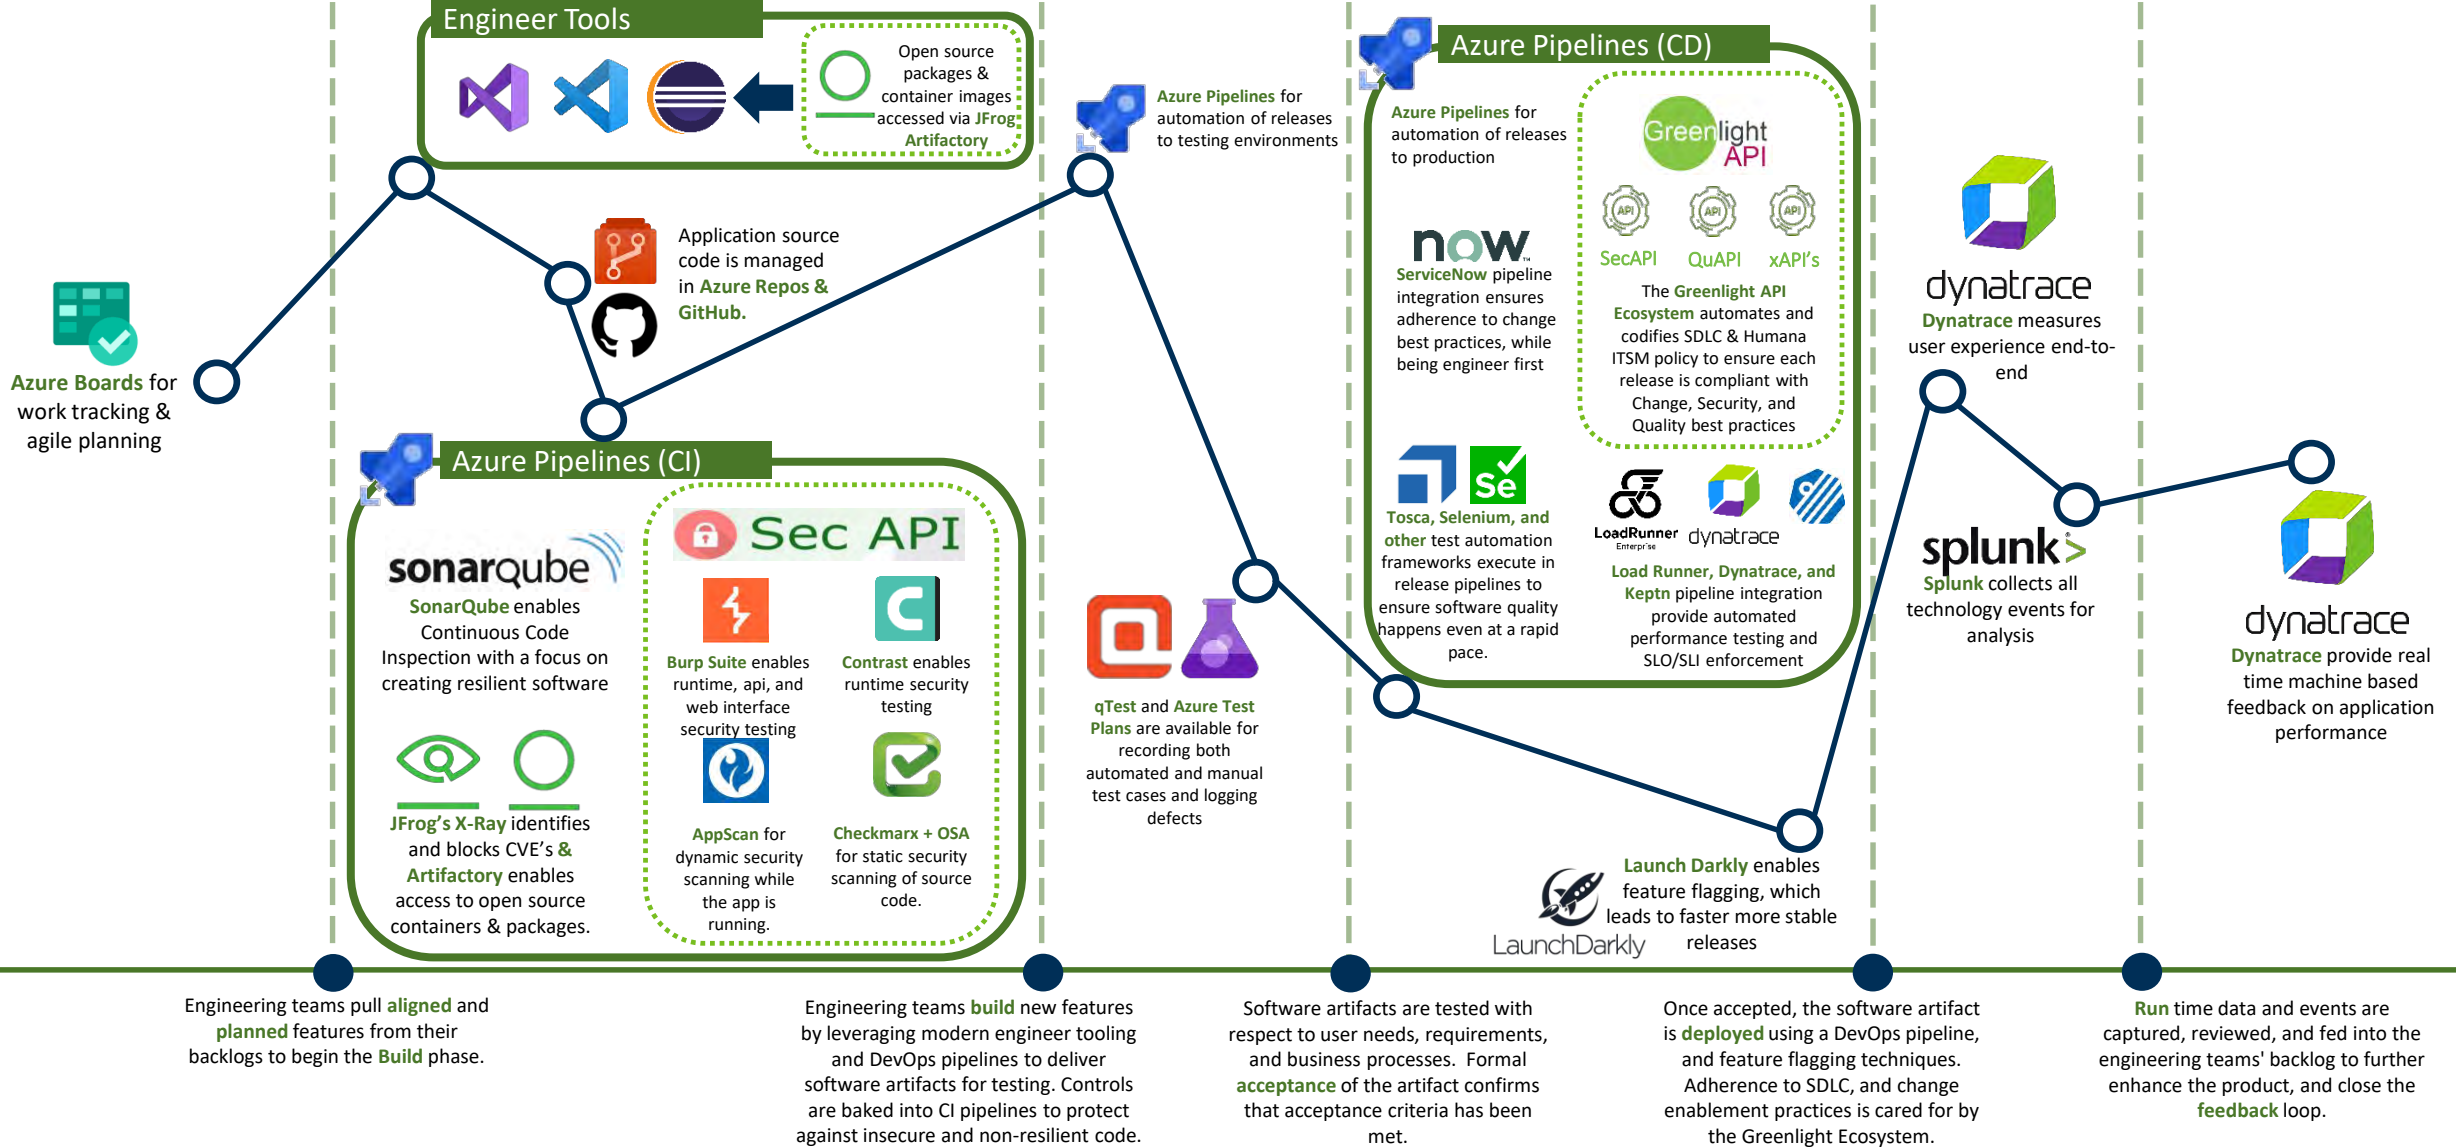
Engineer Tools

Open source packages & container images accessed via JFrog Artifactory

Azure Boards for work tracking & agile planning

Application source code is managed in Azure Repos & GitHub.

Azure Pipelines for automation of releases to testing environments

Azure Pipelines (CD)

Azure Pipelines for automation of releases to production

Greenlight API

SecAPI QuAPI xAPI's

The Greenlight API Ecosystem automates and codifies SDLC & Humana ITSM policy to ensure each release is compliant with Change, Security, and Quality best practices

now

ServiceNow pipeline integration ensures adherence to change best practices, while being engineer first

dynatrace

Dynatrace measures user experience end-to-end

Azure Pipelines (CI)

sonarqube

SonarQube enables Continuous Code Inspection with a focus on creating resilient software

Sec API

Burp Suite enables runtime, api, and web interface security testing

Contrast enables runtime security testing

JFrog's X-Ray identifies and blocks CVE's & Artifactory enables access to open source containers & packages.

AppScan for dynamic security scanning while the app is running.

Checkmarx + OSA for static security scanning of source code.

qTest and Azure Test Plans are available for recording both automated and manual test cases and logging defects

Tosca, Selenium, and other test automation frameworks execute in release pipelines to ensure software quality happens even at a rapid pace.

LoadRunner Enterprise

dynatrace

Load Runner, Dynatrace, and Keptn pipeline integration provide automated performance testing and SLO/SLI enforcement

splunk>

Splunk collects all technology events for analysis

dynatrace

Dynatrace provide real time machine based feedback on application performance

Launch Darkly enables feature flagging, which leads to faster more stable releases

LaunchDarkly

Engineering teams pull aligned and planned features from their backlogs to begin the Build phase.

Engineering teams build new features by leveraging modern engineer tooling and DevOps pipelines to deliver software artifacts for testing. Controls are baked into CI pipelines to protect against insecure and non-resilient code.

Software artifacts are tested with respect to user needs, requirements, and business processes. Formal acceptance of the artifact confirms that acceptance criteria has been met.

Once accepted, the software artifact is deployed using a DevOps pipeline, and feature flagging techniques. Adherence to SDLC, and change enablement practices is cared for by the Greenlight Ecosystem.

Run time data and events are captured, reviewed, and fed into the engineering teams' backlog to further enhance the product, and close the feedback loop.